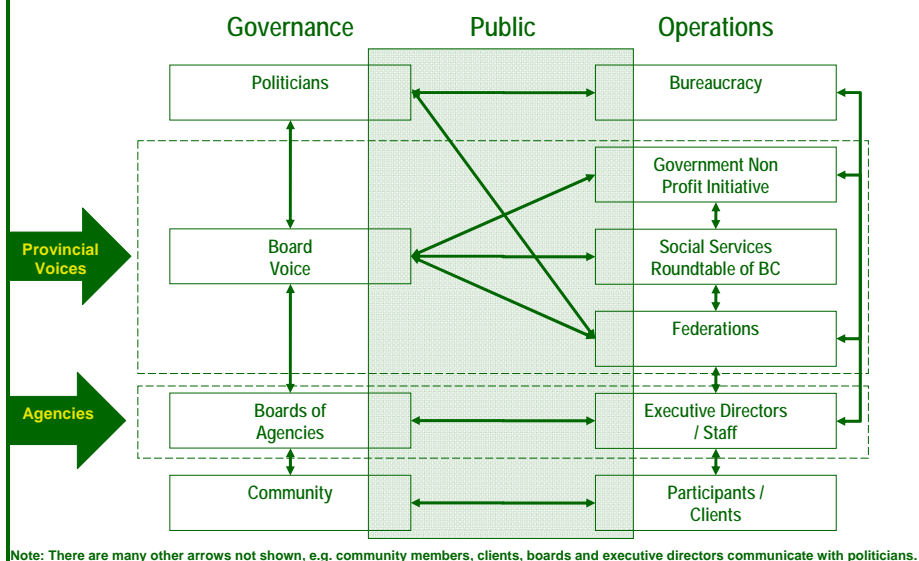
Governance

Public

Operations

Politicians

Bureaucracy

Government Non Profit Initiative

Provincial Voices

Board Voice

Social Services Roundtable of BC

Federations

Agencies

Boards of Agencies

Executive Directors / Staff

Community

Participants / Clients

Note: There are many other arrows not shown, e.g. community members, clients, boards and executive directors communicate with politicians.